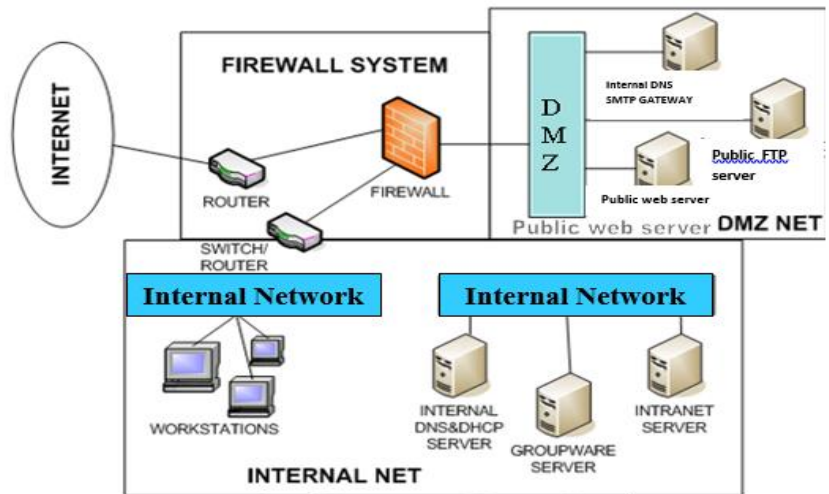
INTERNET

FIREWALL SYSTEM

ROUTER

FIREWALL

SWITCH/ ROUTER

D M Z

Internal DNS
SMTP GATEWAY

Public FTP server

Public web server

Public web server

DMZ NET

Internal Network

Internal Network

WORKSTATIONS

INTERNAL DNS&DHCP SERVER

GROUPWARE SERVER

INTRANET SERVER

INTERNAL NET